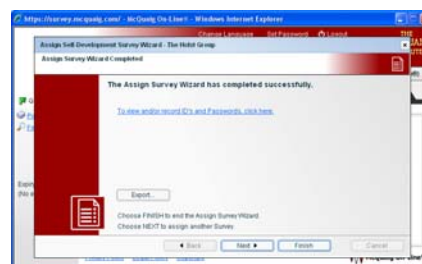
https://survey.mcquaig.com/ - McQuaig On-Line® - Windows Internet Explorer

Change Language Set Password Logout

Assign Self Development Survey Wizard - The Hotel Group

Assign Survey Wizard Completed

The Assign Survey Wizard has completed successfully.

To view and/or record ID's and Passwords, click here.

Export...

Choose FINISH to end the Assign Survey Wizard.
Choose NEXT to assign another Survey.

◄ Back Next ► Finish Cancel